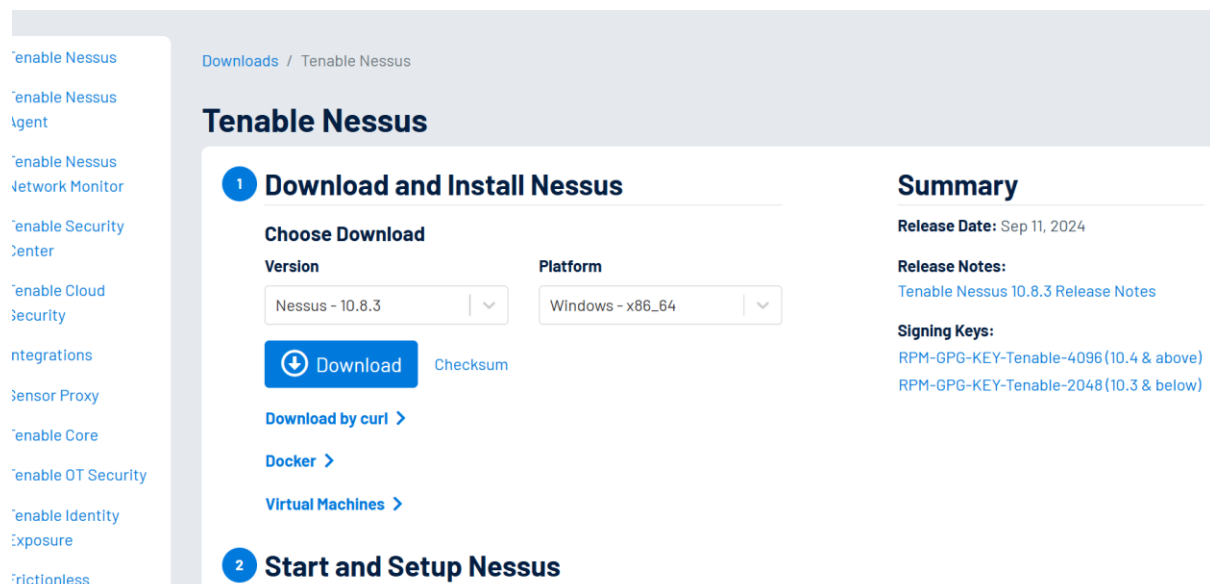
'enable Nessus

'enable Nessus Agent

'enable Nessus Network Monitor

'enable Security Center

'enable Cloud Security

ntegrations

Sensor Proxy

'enable Core

'enable OT Security

'enable Identity Exposure

'rictionless

Downloads / Tenable Nessus

Tenable Nessus

1 Download and Install Nessus

Choose Download

Version

Nessus - 10.8.3

Platform

Windows - x86_64

Download

Checksum

Download by curl >

Docker >

Virtual Machines >

2 Start and Setup Nessus

Summary

Release Date: Sep 11, 2024

Release Notes:

Tenable Nessus 10.8.3 Release Notes

Signing Keys:

RPM-GPG-KEY-Tenable-4096 (10.4 & above)

RPM-GPG-KEY-Tenable-2048 (10.3 & below)